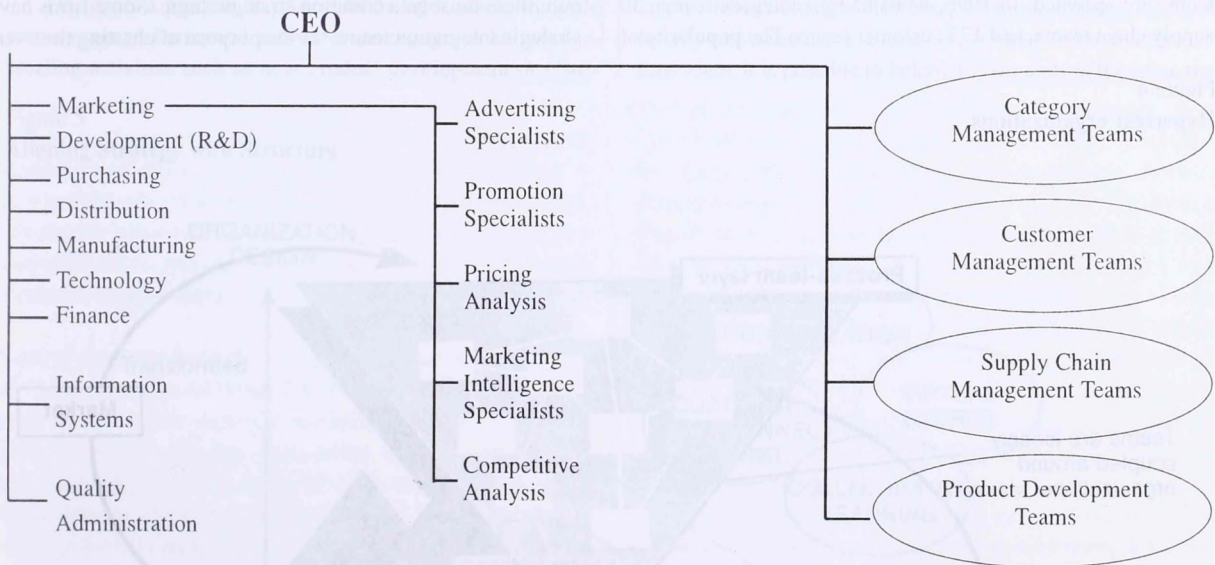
CEO

Marketing
Development (R&D)
Purchasing
Distribution
Manufacturing
Technology
Finance
Information Systems
Quality Administration

Advertising Specialists
Promotion Specialists
Pricing Analysis
Marketing Intelligence Specialists
Competitive Analysis

Category Management Teams
Customer Management Teams
Supply Chain Management Teams
Product Development Teams